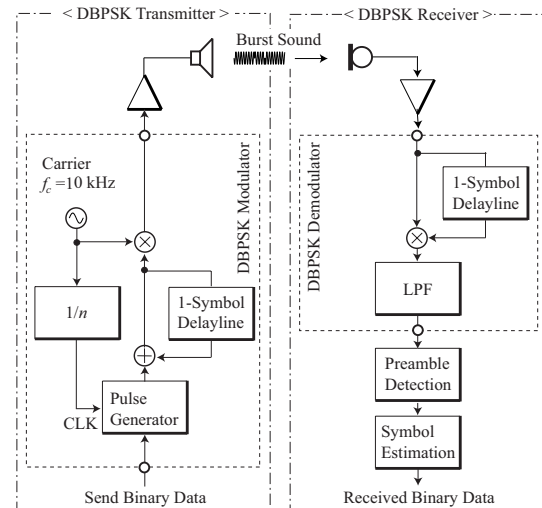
< DBPSK Transmitter >

< DBPSK Receiver >

Burst Sound

Carrier
$f_c$ =10 kHz

DBPSK Modulator

$1/n$

1-Symbol Delayline

Pulse Generator

CLK

Send Binary Data

DBPSK Demodulator

1-Symbol Delayline

LPF

Preamble Detection

Symbol Estimation

Received Binary Data